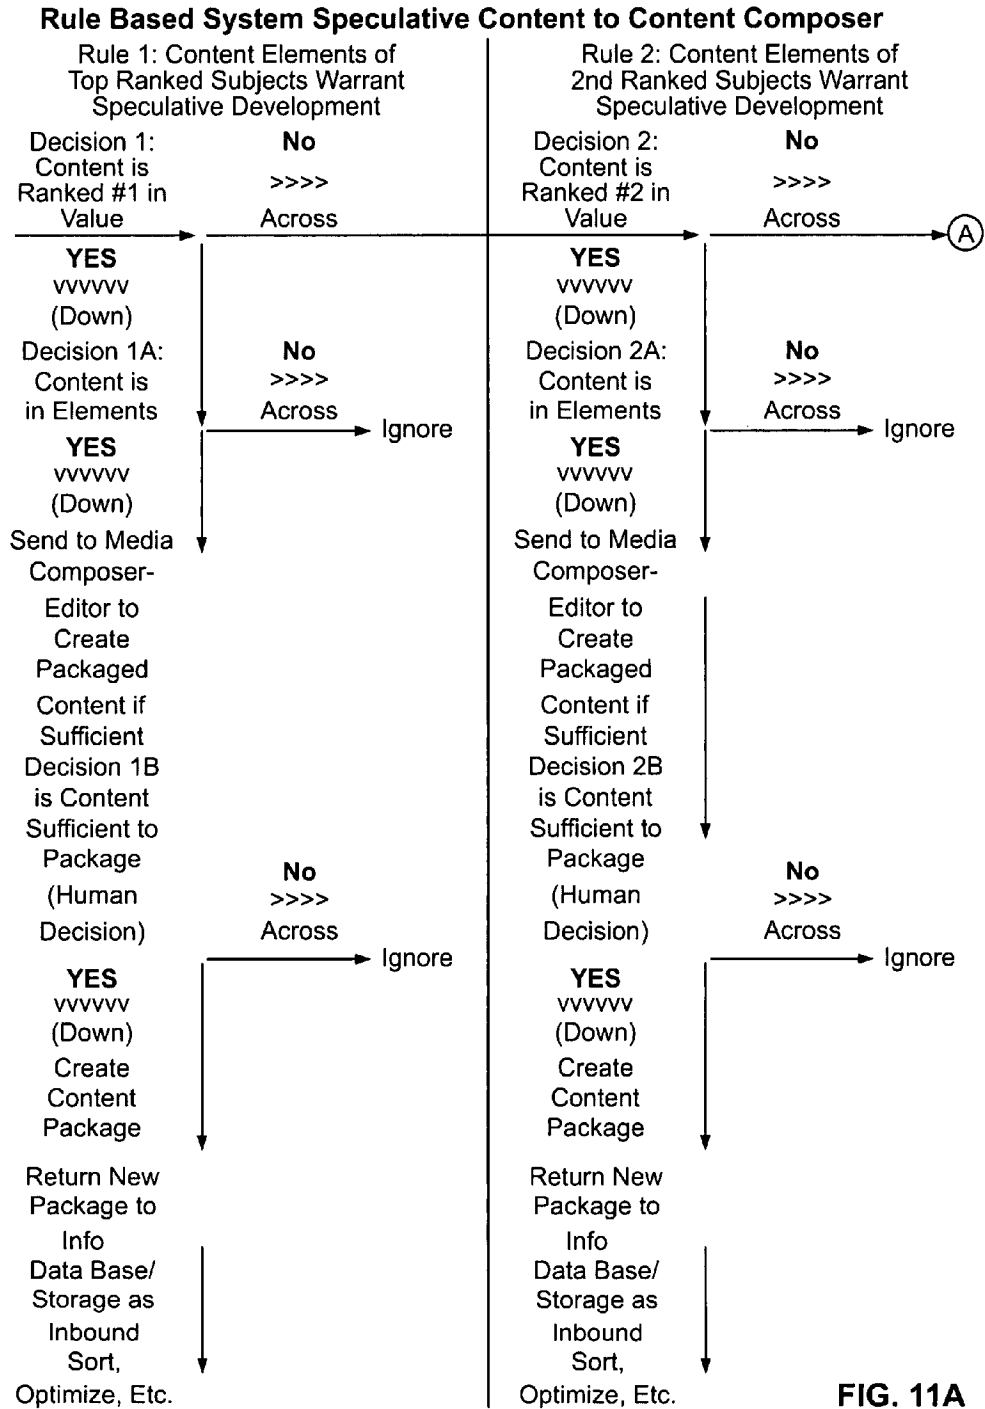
Rule Based System Speculative Content to Content Composer

Rule 1: Content Elements of Top Ranked Subjects Warrant Speculative Development

Decision 1: Content is Ranked #1 in Value

No
>>>>
Across

YES
vvvvvv
(Down)

Decision 1A: Content is in Elements

No
>>>>
Across

Ignore

YES
vvvvvv
(Down)

Send to Media Composer-Editor to Create Packaged Content if Sufficient Decision 1B is Content Sufficient to Package (Human Decision)

No
>>>>
Across

Ignore

YES
vvvvvv
(Down)

Create Content Package

Return New Package to Info Data Base/ Storage as Inbound Sort, Optimize, Etc.

Rule 2: Content Elements of 2nd Ranked Subjects Warrant Speculative Development

Decision 2: Content is Ranked #2 in Value

No
>>>>
Across

A

YES
vvvvvv
(Down)

Decision 2A: Content is in Elements

No
>>>>
Across

Ignore

YES
vvvvvv
(Down)

Send to Media Composer-Editor to Create Packaged Content if Sufficient Decision 2B is Content Sufficient to Package (Human Decision)

No
>>>>
Across

Ignore

YES
vvvvvv
(Down)

Create Content Package

Return New Package to Info Data Base/ Storage as Inbound Sort, Optimize, Etc.

FIG. 11A